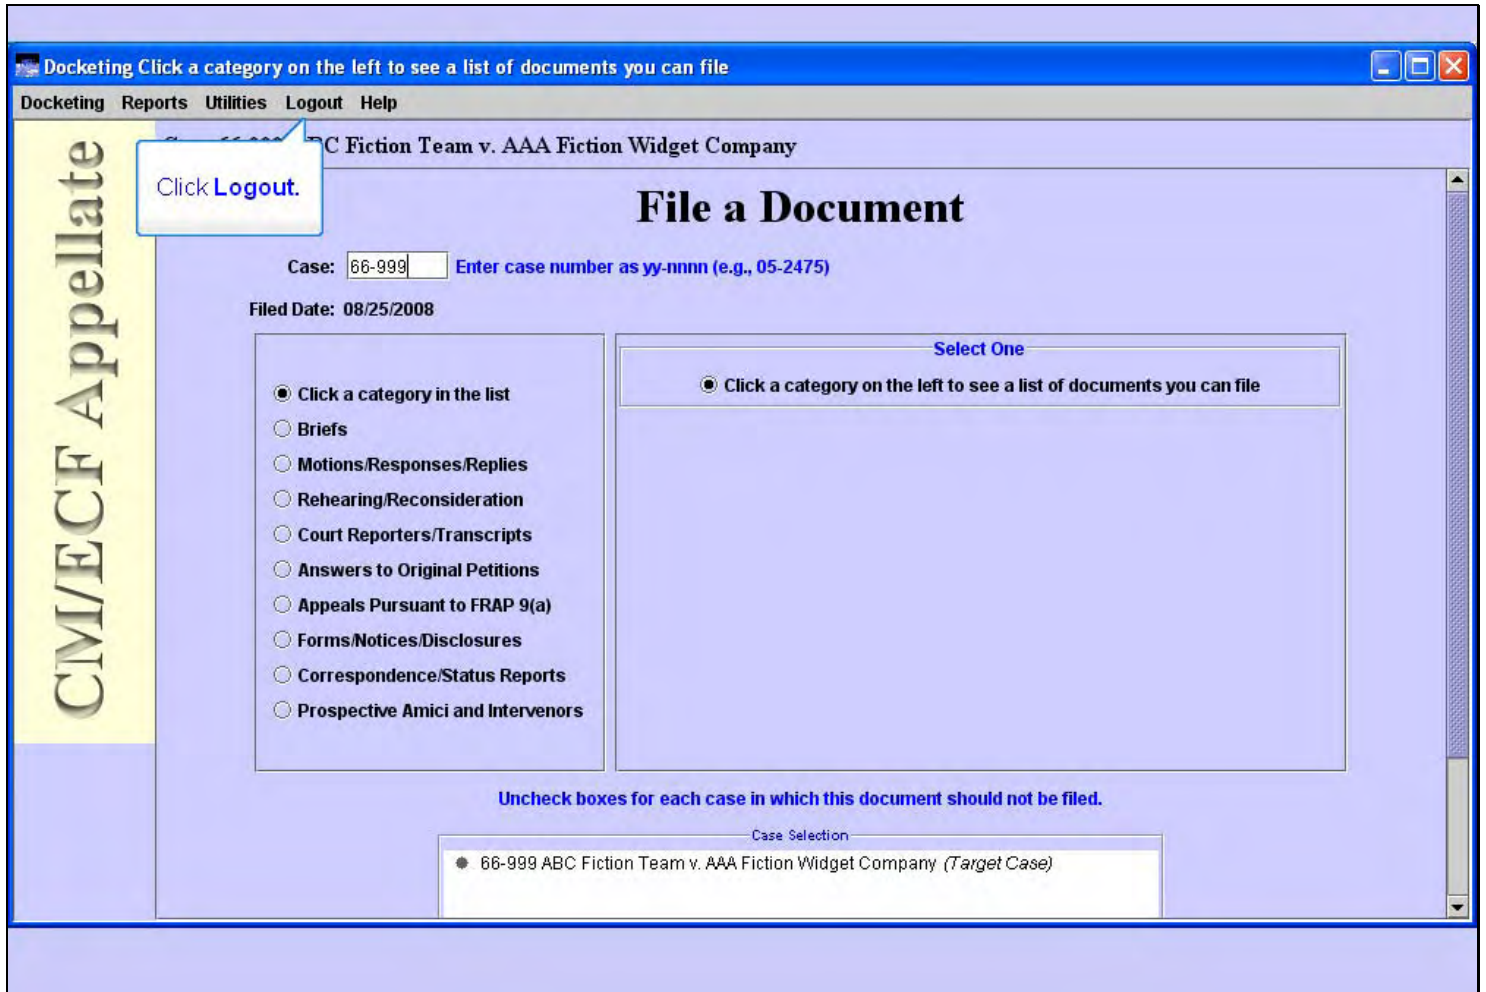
Docketing Click a category on the left to see a list of documents you can file

Docketing Reports Utilities Logout Help

CM/ECF Appellate

Click Logout.

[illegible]C Fiction Team v. AAA Fiction Widget Company

File a Document

Case: 66-999 Enter case number as yy-nnnn (e.g., 05-2475)

Filed Date: 08/25/2008

Click a category in the list
Briefs
Motions/Responses/Replies
Rehearing/Reconsideration
Court Reporters/Transcripts
Answers to Original Petitions
Appeals Pursuant to FRAP 9(a)
Forms/Notices/Disclosures
Correspondence/Status Reports
Prospective Amici and Intervenors

Select One

Click a category on the left to see a list of documents you can file

Uncheck boxes for each case in which this document should not be filed.

Case Selection

66-999 ABC Fiction Team v. AAA Fiction Widget Company *(Target Case)*